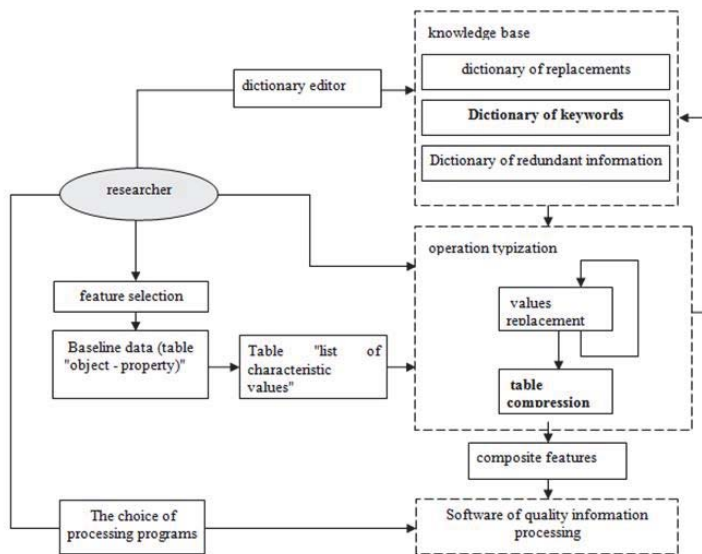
knowledge base

dictionary of replacements

Dictionary of keywords

Dictionary of redundant information

dictionary editor

researcher

operation typization

feature selection

values replacement

Baseline data (table "object - property)"

Table "list of characteristic values"

table compression

composite features

The choice of processing programs

Software of quality information processing